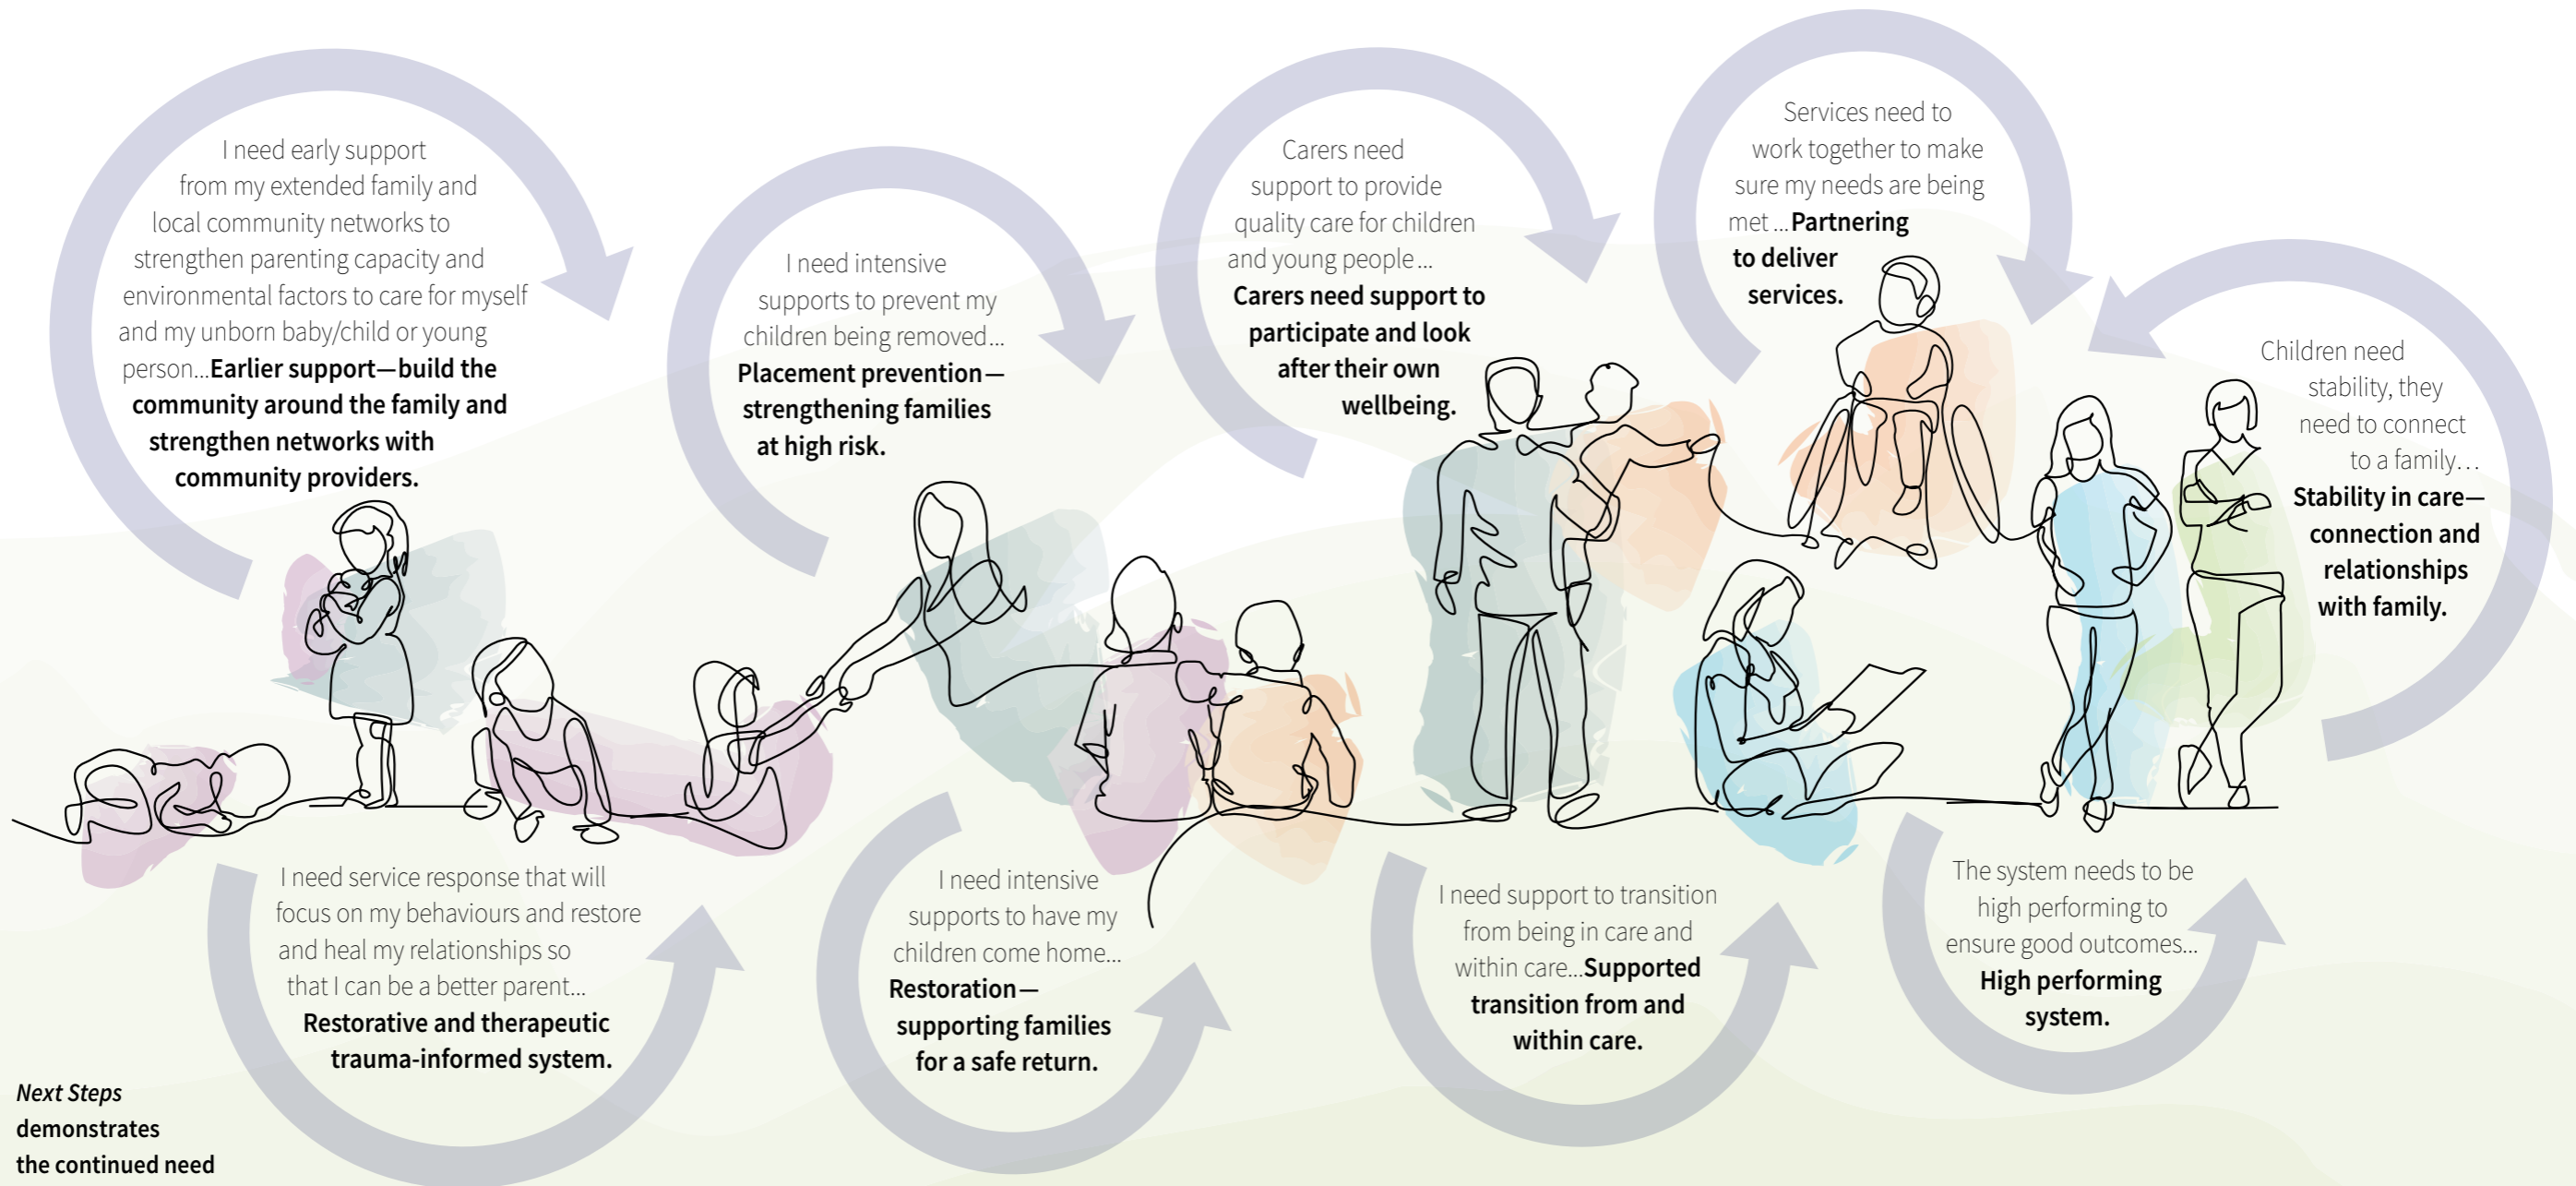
I need early support from my extended family and local community networks to strengthen parenting capacity and environmental factors to care for myself and my unborn baby/child or young person...**Earlier support—build the community around the family and strengthen networks with community providers.**

I need intensive supports to prevent my children being removed... **Placement prevention—strengthening families at high risk.**

Carers need support to provide quality care for children and young people... **Carers need support to participate and look after their own wellbeing.**

Services need to work together to make sure my needs are being met ... **Partnering to deliver services.**

Children need stability, they need to connect to a family... **Stability in care—connection and relationships with family.**

I need service response that will focus on my behaviours and restore and heal my relationships so that I can be a better parent... **Restorative and therapeutic trauma-informed system.**

I need intensive supports to have my children come home... **Restoration—supporting families for a safe return.**

I need support to transition from being in care and within care...**Supported transition from and within care.**

The system needs to be high performing to ensure good outcomes... **High performing system.**

*Next Steps* **demonstrates the continued need**